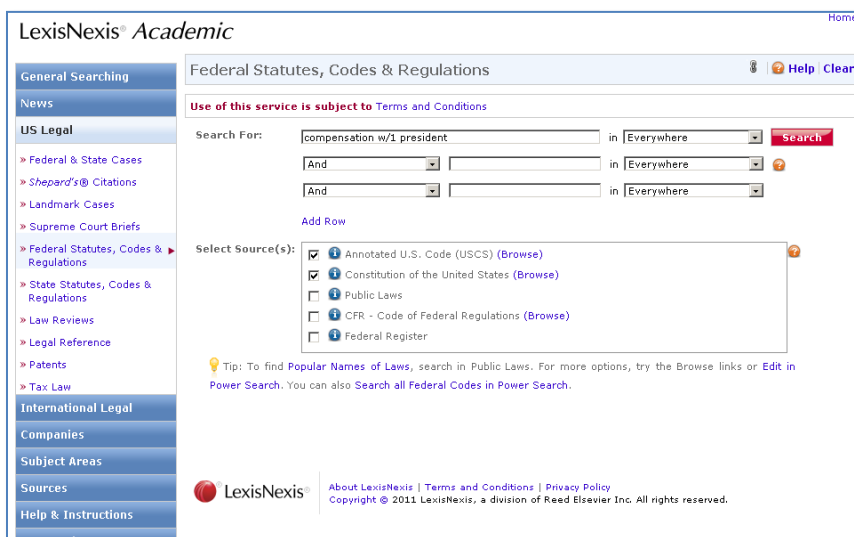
LexisNexis® Academic

Home

General Searching
News
US Legal
» Federal & State Cases
» Shepard's® Citations
» Landmark Cases
» Supreme Court Briefs
» Federal Statutes, Codes & Regulations
» State Statutes, Codes & Regulations
» Law Reviews
» Legal Reference
» Patents
» Tax Law
International Legal
Companies
Subject Areas
Sources
Help & Instructions

Federal Statutes, Codes & Regulations

Help | Clear

Use of this service is subject to Terms and Conditions

Search For: compensation w/1 president in Everywhere Search

And in Everywhere

And in Everywhere

Add Row

Select Source(s):
Annotated U.S. Code (USCS) (Browse)
Constitution of the United States (Browse)
Public Laws
CFR - Code of Federal Regulations (Browse)
Federal Register

Tip: To find Popular Names of Laws, search in Public Laws. For more options, try the Browse links or Edit in Power Search. You can also Search all Federal Codes in Power Search.

LexisNexis®

About LexisNexis | Terms and Conditions | Privacy Policy
Copyright © 2011 LexisNexis, a division of Reed Elsevier Inc. All rights reserved.